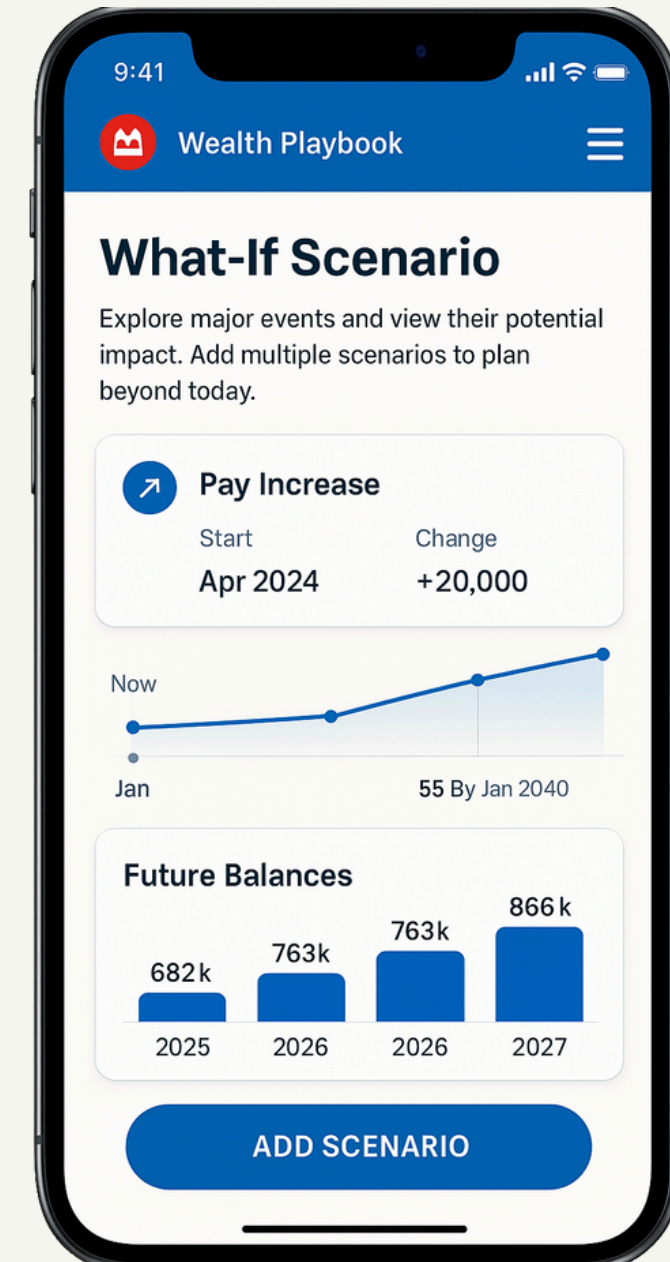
9:41

Wealth Playbook

What-If Scenario

Explore major events and view their potential impact. Add multiple scenarios to plan beyond today.

Pay Increase

Start
Apr 2024

Change
+20,000

Now

Jan

55 By Jan 2040

Future Balances

| 682k | 763k | 763k | 866k |
|---|---|---|---|
| 2025 | 2026 | 2026 | 2027 |

ADD SCENARIO